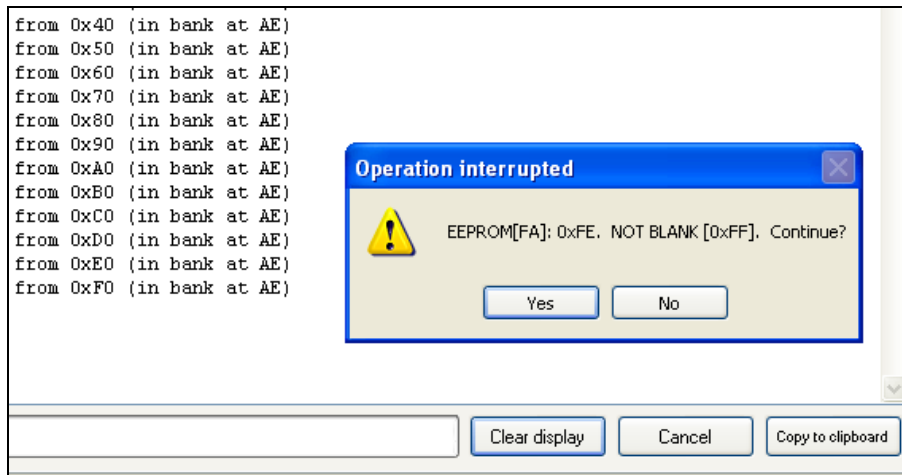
from 0x40 (in bank at AE)
from 0x50 (in bank at AE)
from 0x60 (in bank at AE)
from 0x70 (in bank at AE)
from 0x80 (in bank at AE)
from 0x90 (in bank at AE)
from 0xA0 (in bank at AE)
from 0xB0 (in bank at AE)
from 0xC0 (in bank at AE)
from 0xD0 (in bank at AE)
from 0xE0 (in bank at AE)
from 0xF0 (in bank at AE)

Operation interrupted

EEPROM[FA]: 0xFE. NOT BLANK [0xFF]. Continue?

Yes No

Clear display Cancel Copy to clipboard